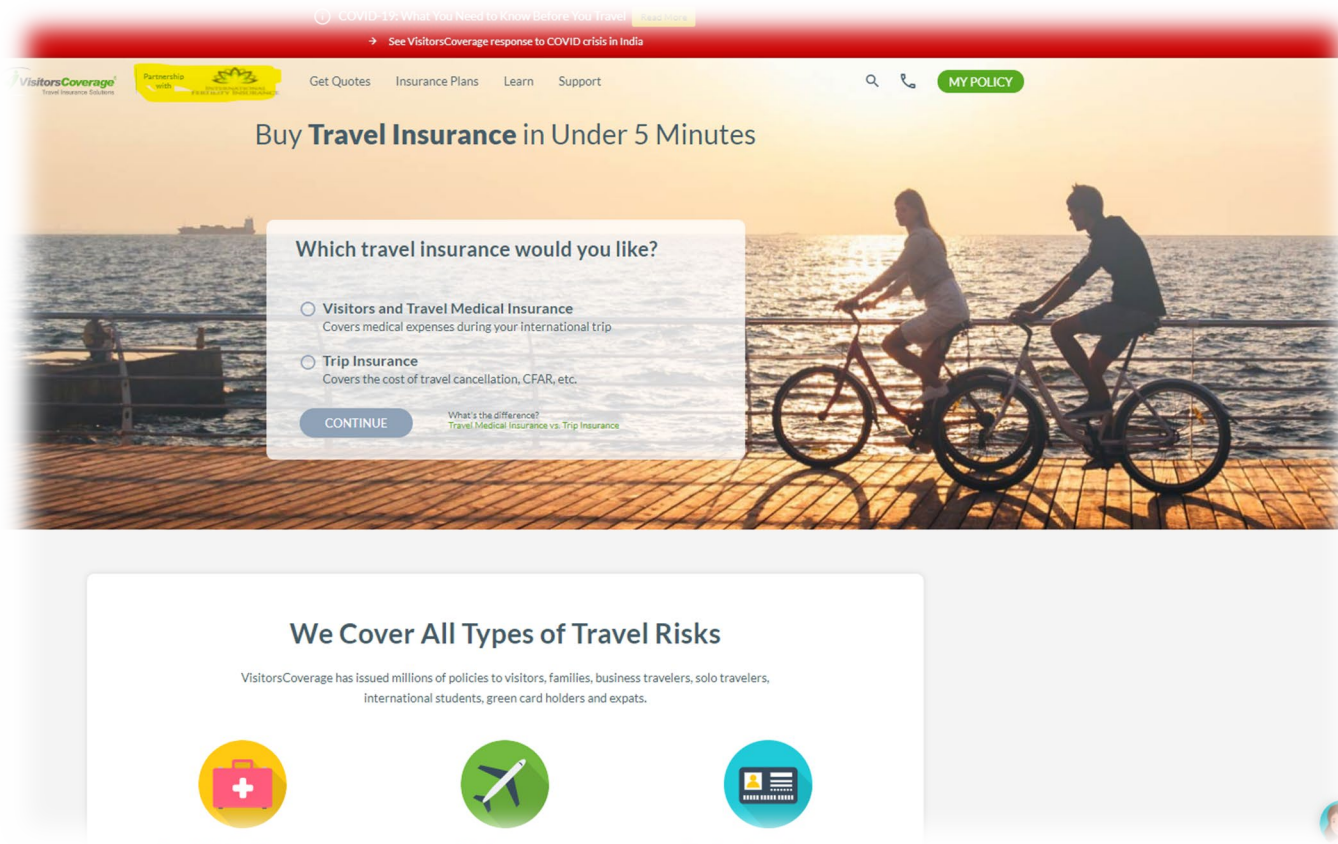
COVID-19: What You Need to Know Before You Travel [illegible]

→ See VisitorsCoverage response to COVID crisis in India

VisitorsCoverage
Travel Insurance Solutions

Partnership with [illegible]

Get Quotes Insurance Plans Learn Support

MY POLICY

Buy **Travel Insurance** in Under 5 Minutes

Which travel insurance would you like?

Visitors and Travel Medical Insurance
Covers medical expenses during your international trip

Trip Insurance
Covers the cost of travel cancellation, CFAR, etc.

CONTINUE

What's the difference?
Travel Medical Insurance vs. Trip Insurance

We Cover All Types of Travel Risks

VisitorsCoverage has issued millions of policies to visitors, families, business travelers, solo travelers, international students, green card holders and expats.